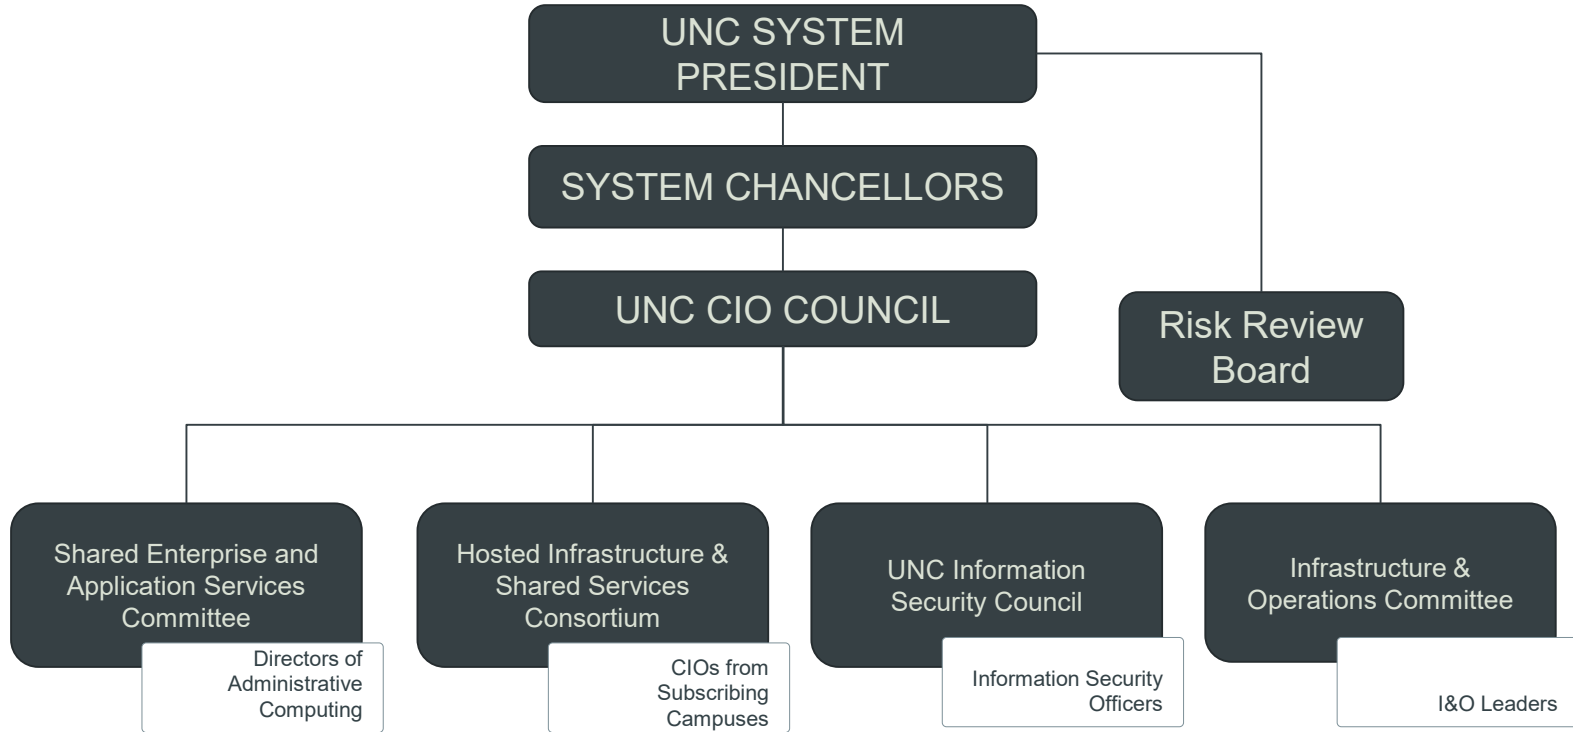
UNC SYSTEM PRESIDENT

SYSTEM CHANCELLORS

UNC CIO COUNCIL

Risk Review Board

Shared Enterprise and Application Services Committee

Directors of Administrative Computing

Hosted Infrastructure & Shared Services Consortium

CIOs from Subscribing Campuses

UNC Information Security Council

Information Security Officers

Infrastructure & Operations Committee

I&O Leaders